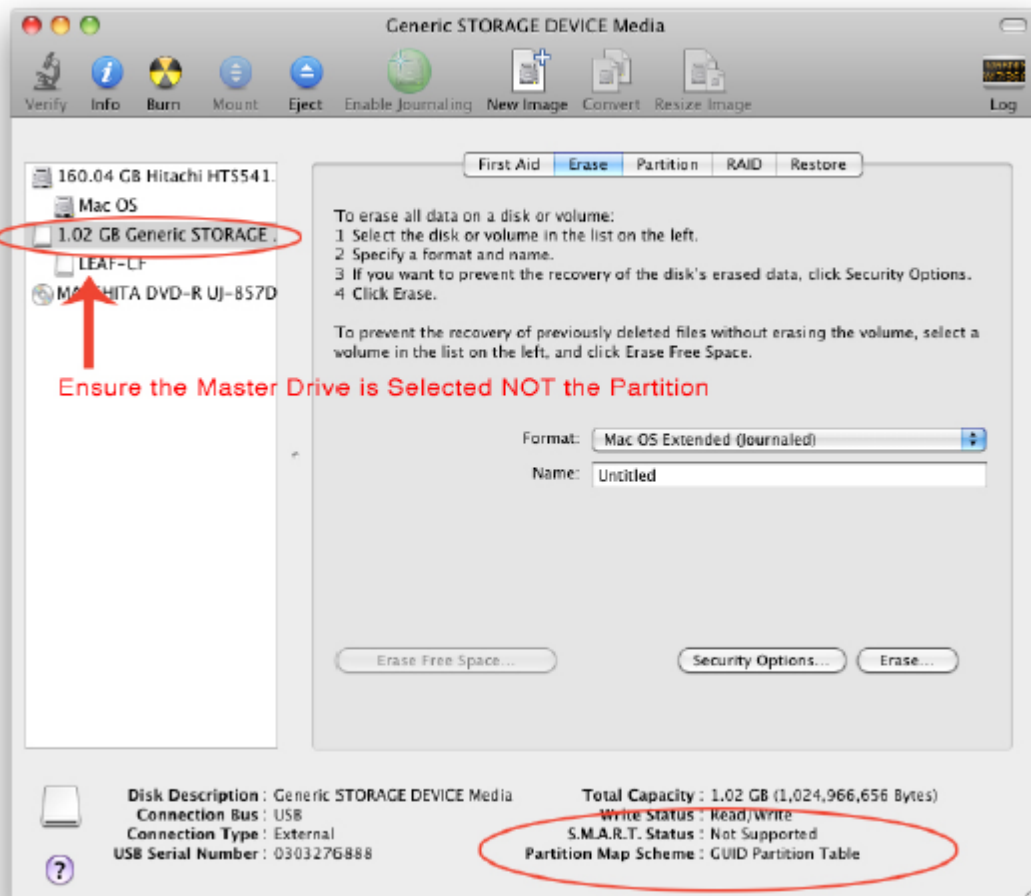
Generic STORAGE DEVICE Media

Verify Info Burn Mount Eject Enable Journaling New Image Convert Resize Image Log

160.04 GB Hitachi HTS541.
Mac OS
1.02 GB Generic STORAGE .
LEAF-CF
MA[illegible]HITA DVD-R UJ-857D

First Aid Erase Partition RAID Restore

To erase all data on a disk or volume:
1 Select the disk or volume in the list on the left.
2 Specify a format and name.
3 If you want to prevent the recovery of the disk's erased data, click Security Options.
4 Click Erase.

To prevent the recovery of previously deleted files without erasing the volume, select a volume in the list on the left, and click Erase Free Space.

Ensure the Master Drive is Selected NOT the Partition

Format: Mac OS Extended (Journaled)
Name: Untitled

Erase Free Space... Security Options... Erase...

Disk Description : Generic STORAGE DEVICE Media
Connection Bus : USB
Connection Type : External
USB Serial Number : 0303276888

Total Capacity : 1.02 GB (1,024,966,656 Bytes)
Write Status : Read/Write
S.M.A.R.T. Status : Not Supported
Partition Map Scheme : GUID Partition Table

?